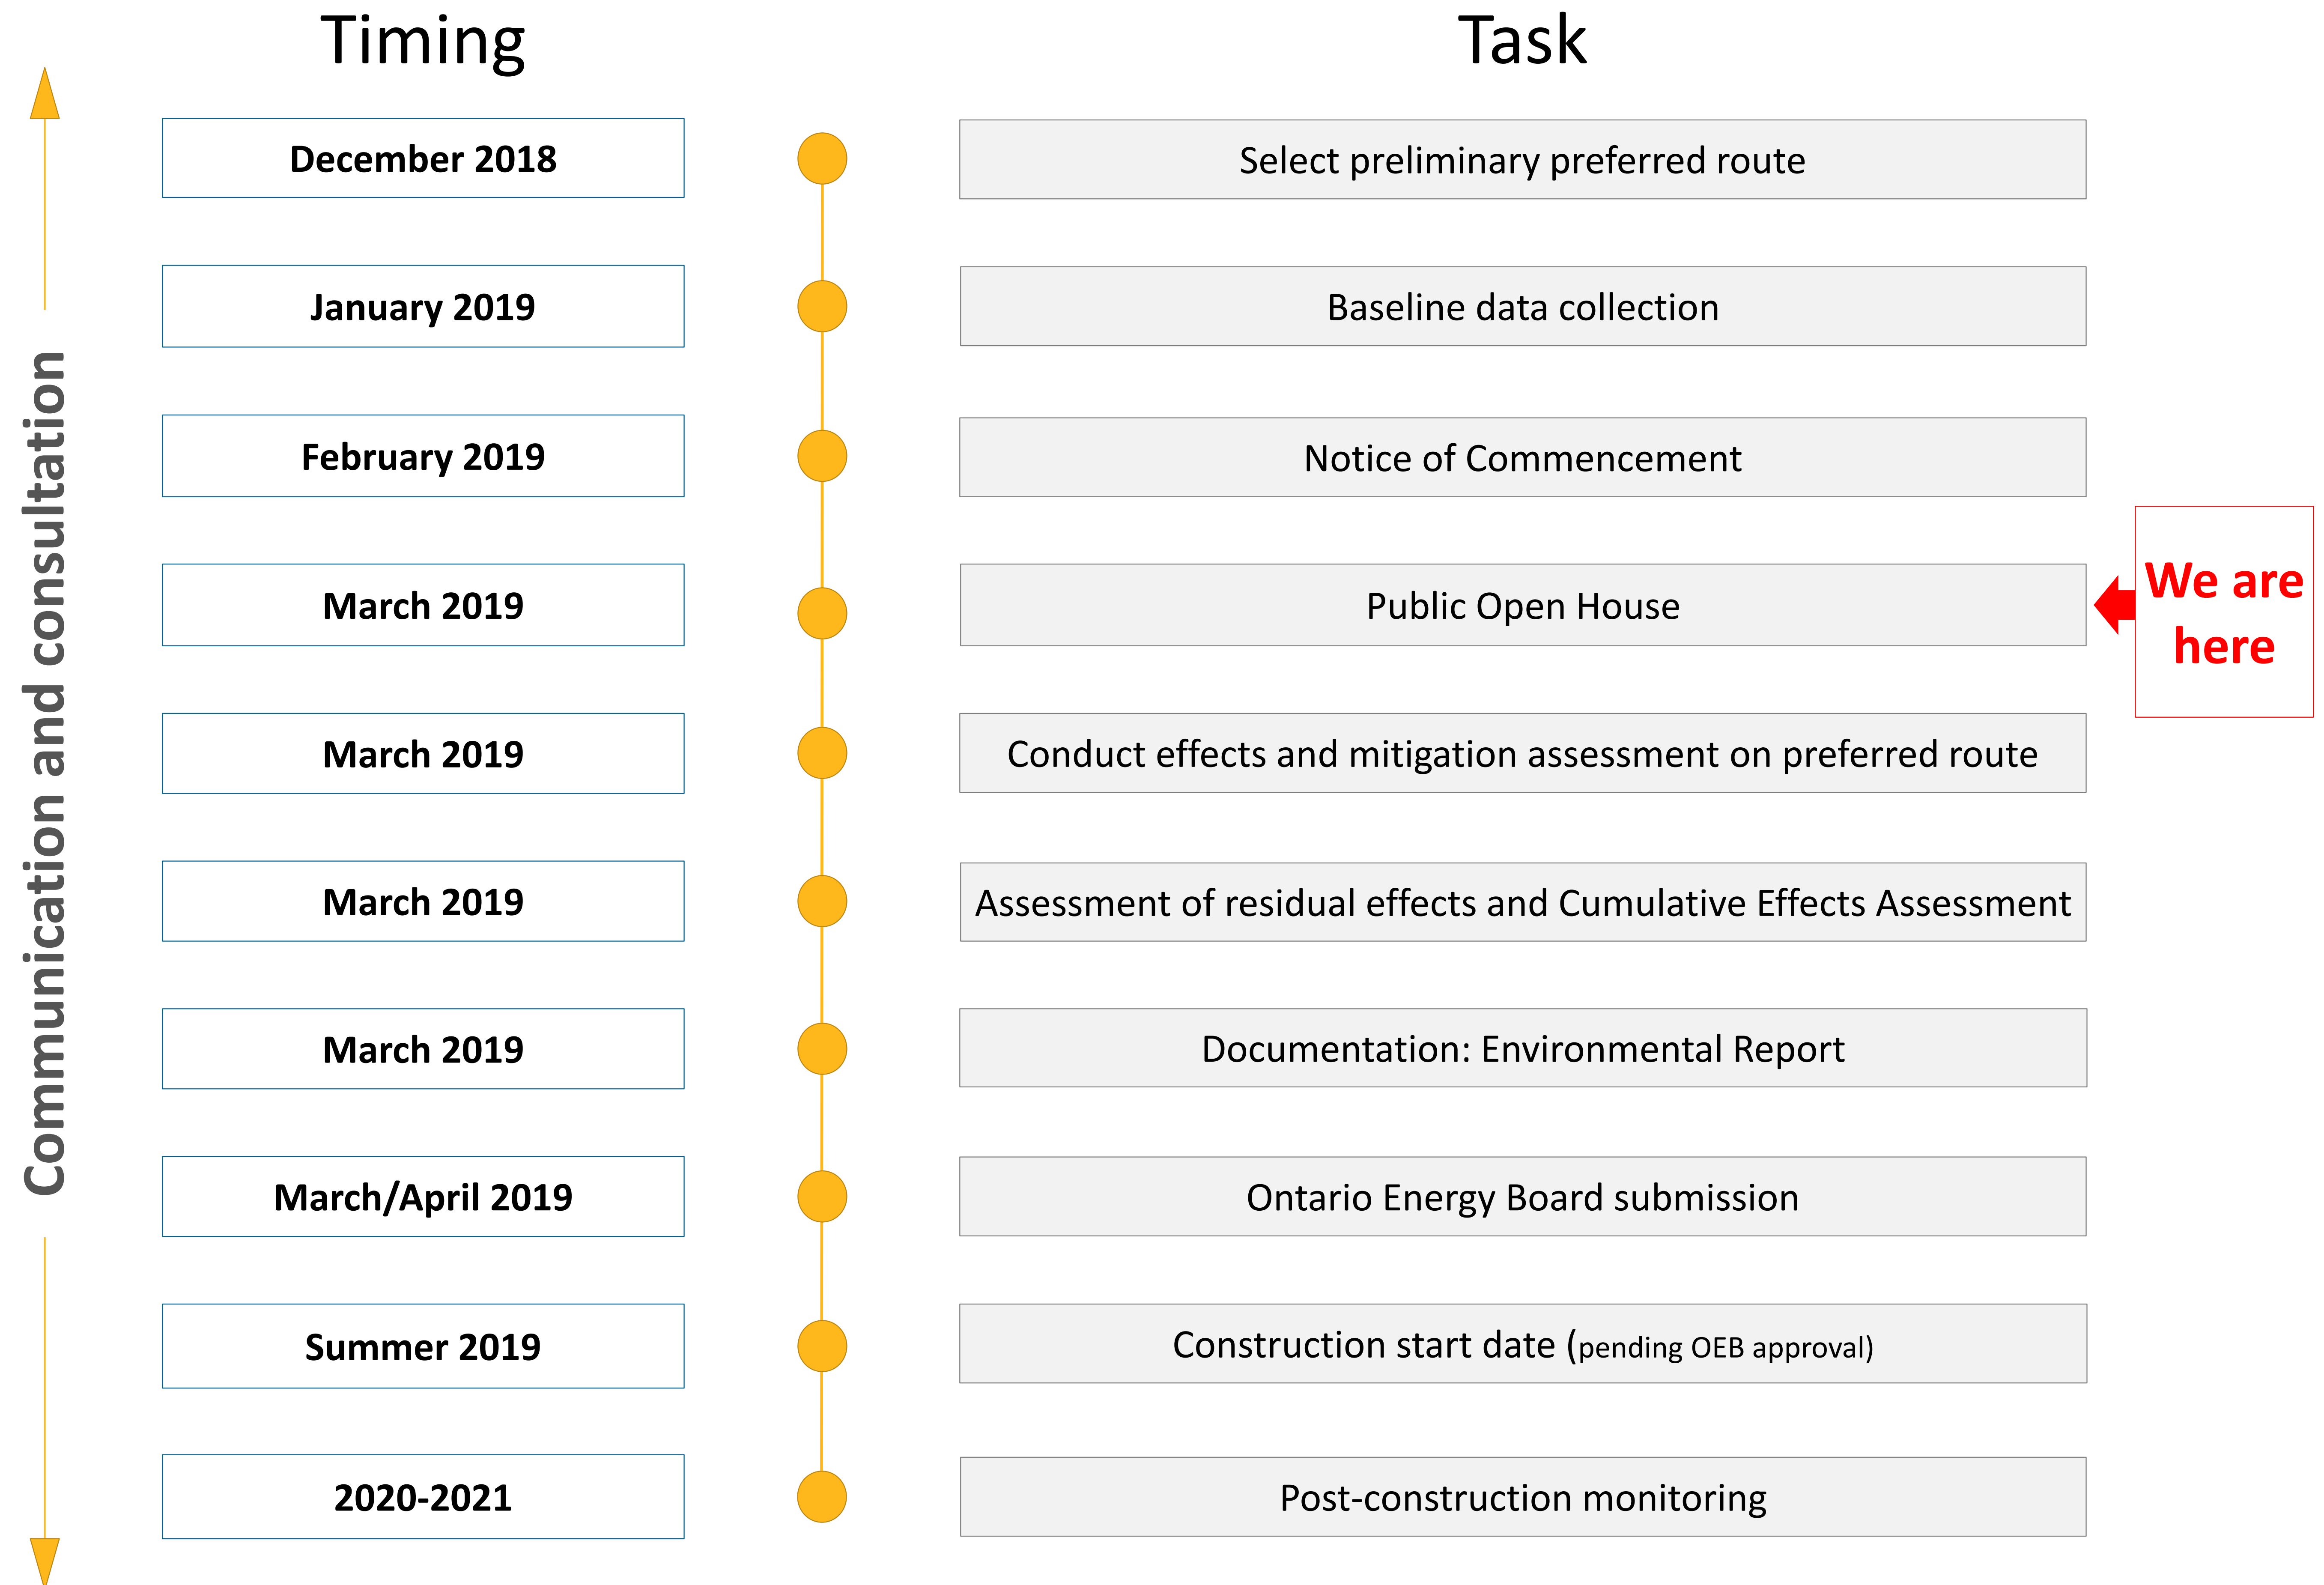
Communication and consultation

| Timing | Task |
|---|---|
| December 2018 | Select preliminary preferred route |
| January 2019 | Baseline data collection |
| February 2019 | Notice of Commencement |
| March 2019 | Public Open House |
| March 2019 | Conduct effects and mitigation assessment on preferred route |
| March 2019 | Assessment of residual effects and Cumulative Effects Assessment |
| March 2019 | Documentation: Environmental Report |
| March/April 2019 | Ontario Energy Board submission |
| Summer 2019 | Construction start date (pending OEB approval) |
| 2020-2021 | Post-construction monitoring |

We are here